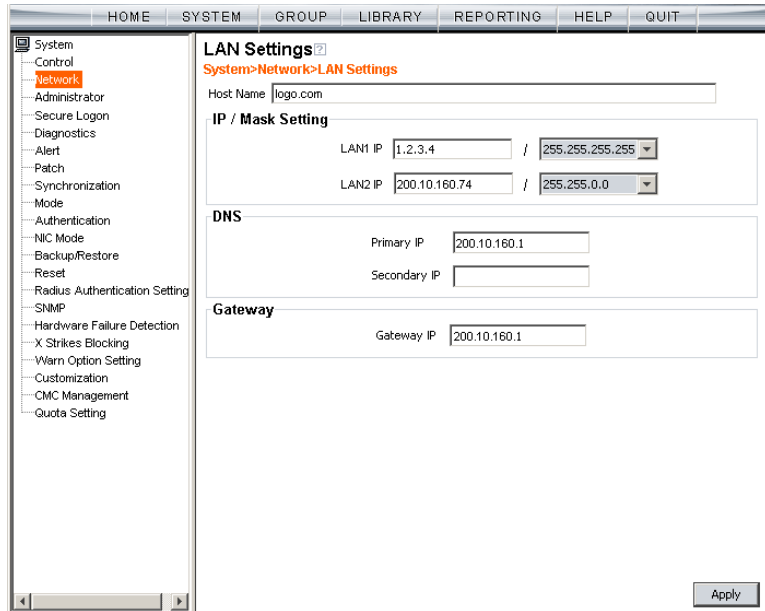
HOME SYSTEM GROUP LIBRARY REPORTING HELP QUIT

System
Control
Network
Administrator
Secure Logon
Diagnostics
Alert
Patch
Synchronization
Mode
Authentication
NIC Mode
Backup/Restore
Reset
Radius Authentication Setting
SNMP
Hardware Failure Detection
X Strikes Blocking
Warn Option Setting
Customization
CMC Management
Quota Setting

LAN Settings
System>Network>LAN Settings

Host Name logo.com

IP / Mask Setting
LAN1 IP 1.2.3.4 / 255.255.255.255
LAN2 IP 200.10.160.74 / 255.255.0.0

DNS
Primary IP 200.10.160.1
Secondary IP

Gateway
Gateway IP 200.10.160.1

Apply